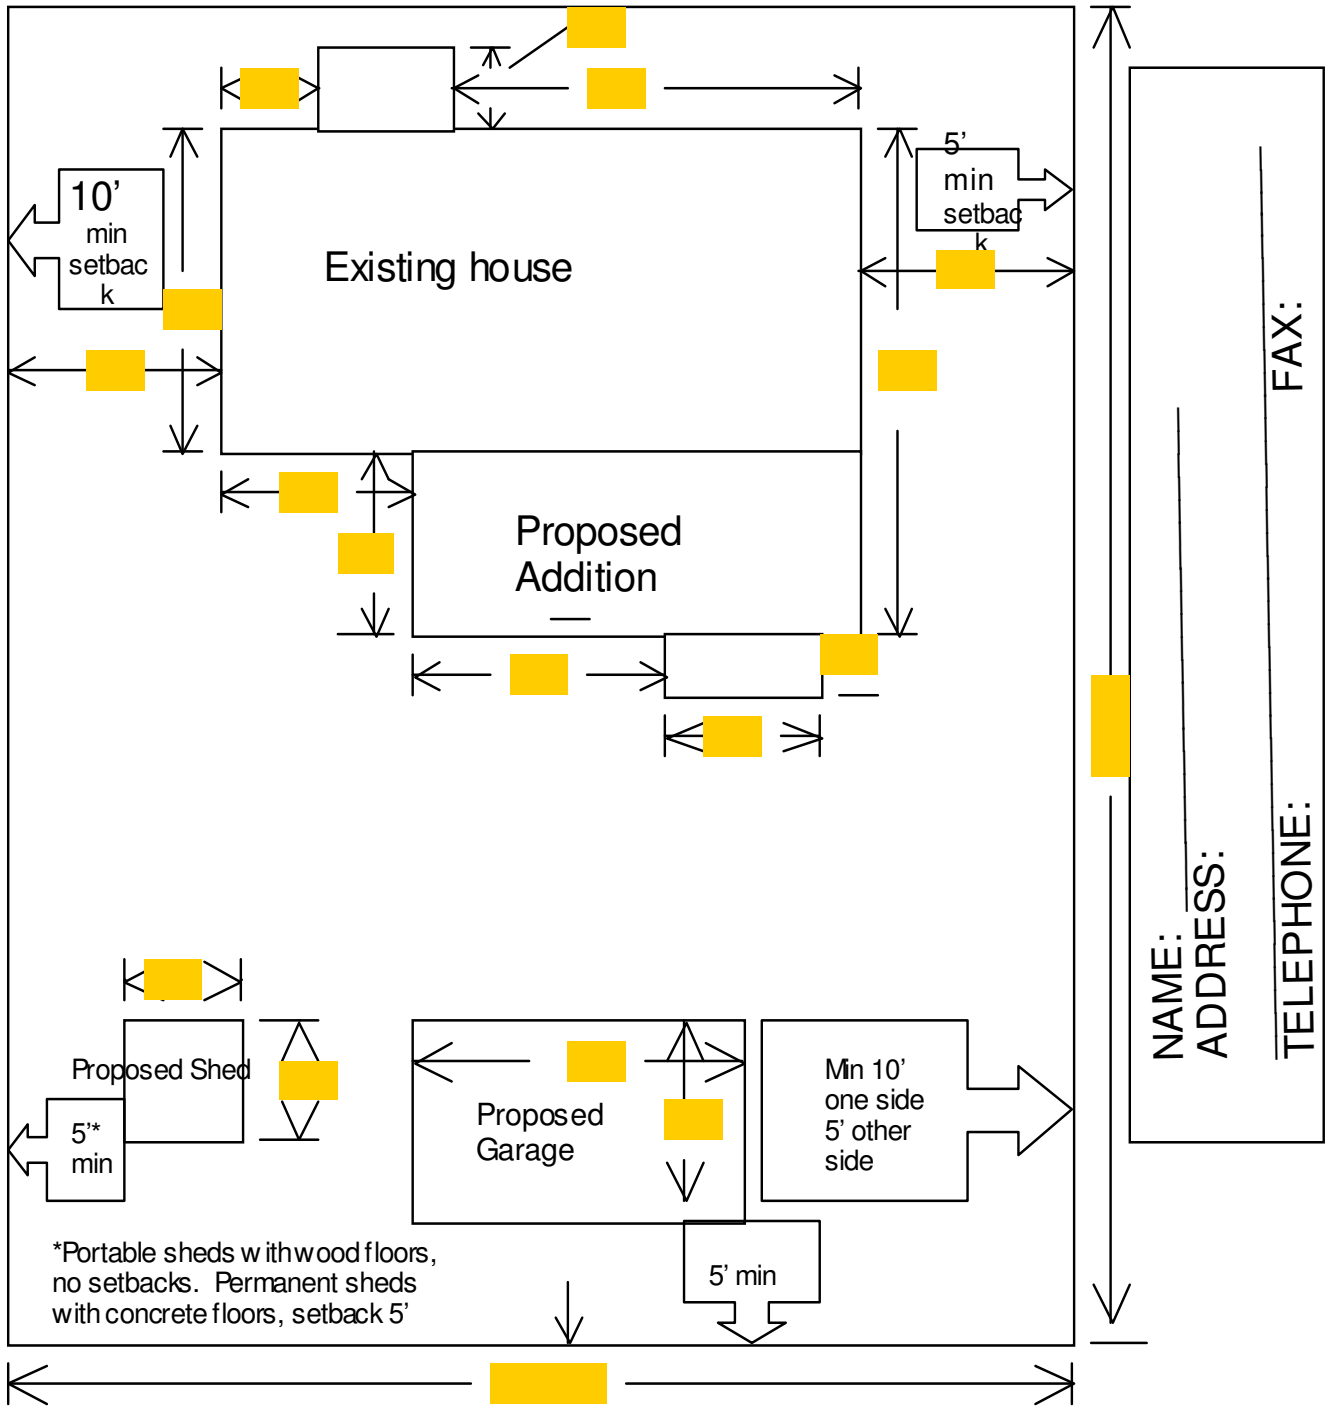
10' min setbac k

Existing house

5' min setbac k

Proposed Addition

Proposed Shed

5'* min

Proposed Garage

Min 10' one side 5' other side

5' min

*Portable sheds with wood floors, no setbacks. Permanent sheds with concrete floors, setback 5'

NAME:
ADDRESS:
TELEPHONE:
FAX: